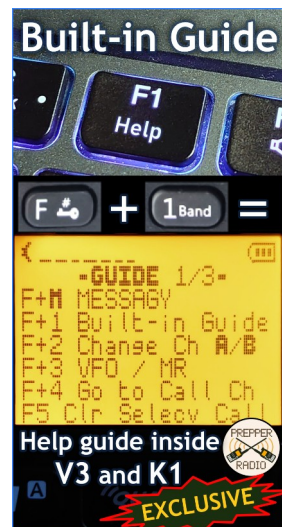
Built-in Guide

F1
Help

F + 1 Band =

-GUIDE 1/3-
F+M MESSAGY
F+1 Built-in Guide
F+2 Change Ch A/B
F+3 VFO / MR
F+4 Go to Call Ch
F5 Clr Selecv Call

Help guide inside
V3 and K1

PREPPER
RADIO

EXCLUSIVE